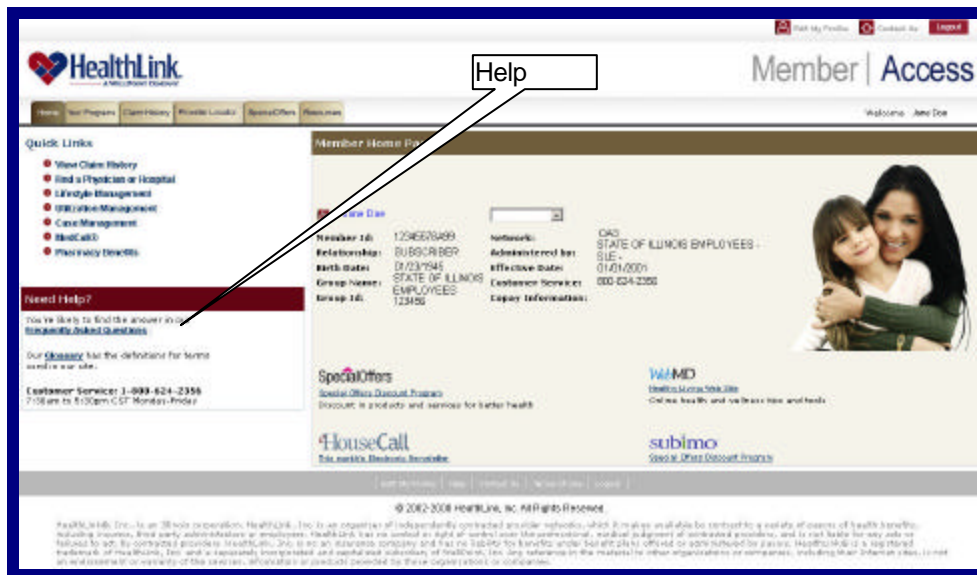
Edit My Profile Contact Us Logout

HealthLink
A WellPoint Company

Help

Member | Access

Home Your Programs Claim History Provider Lookup Special Offers Resources

Welcome Jane Doe

Quick Links
View Claim History
Find a Physician or Hospital
Lifestyle Management
Utilization Management
Case Management
MedCall
Pharmacy Benefits

Need Help?
You're likely to find the answer in our Frequently Asked Questions

Our Glossary has the definitions for terms used in our site.

Customer Service: 1-800-624-2356
7:30am to 5:30pm CST Monday-Friday

Member Home Page

Jane Doe

| Member Id: | 123456789 | Network: | OAS STATE OF ILLINOIS EMPLOYEES - SLE - |
|---|---|---|---|
| Relationship: | SUBSCRIBER | Administered by: | |
| Birth Date: | 01/23/1945 | Effective Date: | 01/01/2001 |
| Group Name: | STATE OF ILLINOIS EMPLOYEES | Customer Service: | 800-624-2356 |
| Group Id: | 123456 | Copay Information: | |

SpecialOffers
Special Offers Discount Program
Discount in products and services for better health

WebMD
Healthy Living Web Site
Online health and wellness tips and tools

HouseCall
This month's Electronic Newsletter

subimo
Special Offers Discount Program

Edit My Profile | Help | Contact Us | Terms of Use | Logout

© 2002-2008 HealthLink, Inc. All Rights Reserved.

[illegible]